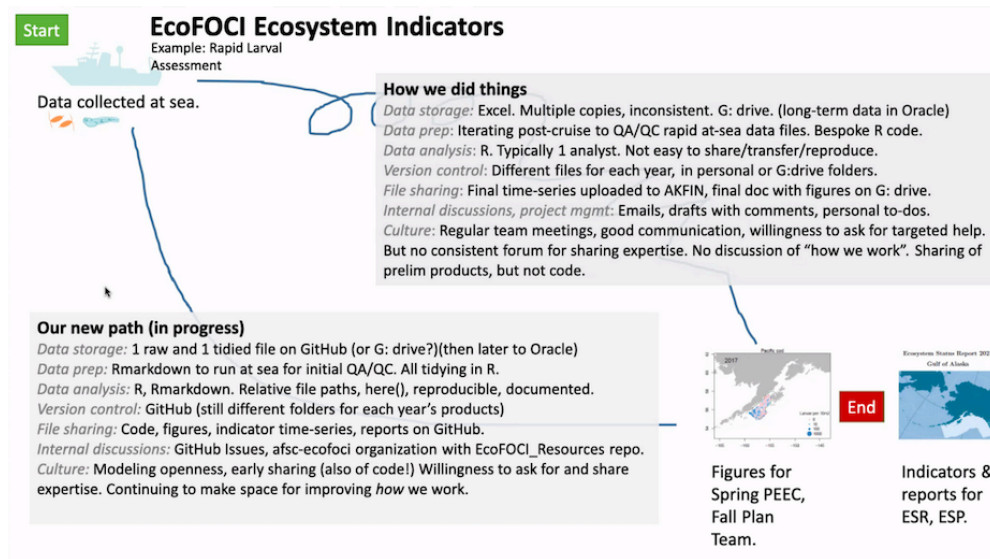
Start

EcoFOCI Ecosystem Indicators

Example: Rapid Larval Assessment

Data collected at sea.

How we did things

Data storage: Excel. Multiple copies, inconsistent. G: drive. (long-term data in Oracle)
Data prep: Iterating post-cruise to QA/QC rapid at-sea data files. Bespoke R code.
Data analysis: R. Typically 1 analyst. Not easy to share/transfer/reproduce.
Version control: Different files for each year, in personal or G:drive folders.
File sharing: Final time-series uploaded to AKFIN, final doc with figures on G: drive.
Internal discussions, project mgmt: Emails, drafts with comments, personal to-dos.
Culture: Regular team meetings, good communication, willingness to ask for targeted help. But no consistent forum for sharing expertise. No discussion of "how we work". Sharing of prelim products, but not code.

Our new path (in progress)

Data storage: 1 raw and 1 tidied file on GitHub (or G: drive?)(then later to Oracle)
Data prep: Rmarkdown to run at sea for initial QA/QC. All tidying in R.
Data analysis: R, Rmarkdown. Relative file paths, here(), reproducible, documented.
Version control: GitHub (still different folders for each year's products)
File sharing: Code, figures, indicator time-series, reports on GitHub.
Internal discussions: GitHub Issues, afsc-ecofoci organization with EcoFOCI_Resources repo.
Culture: Modeling openness, early sharing (also of code!) Willingness to ask for and share expertise. Continuing to make space for improving how we work.

2017

Ecosystem Status Report 202
Gulf of Alaska

End

Figures for Spring PEEC, Fall Plan Team.

Indicators & reports for ESR, ESP.